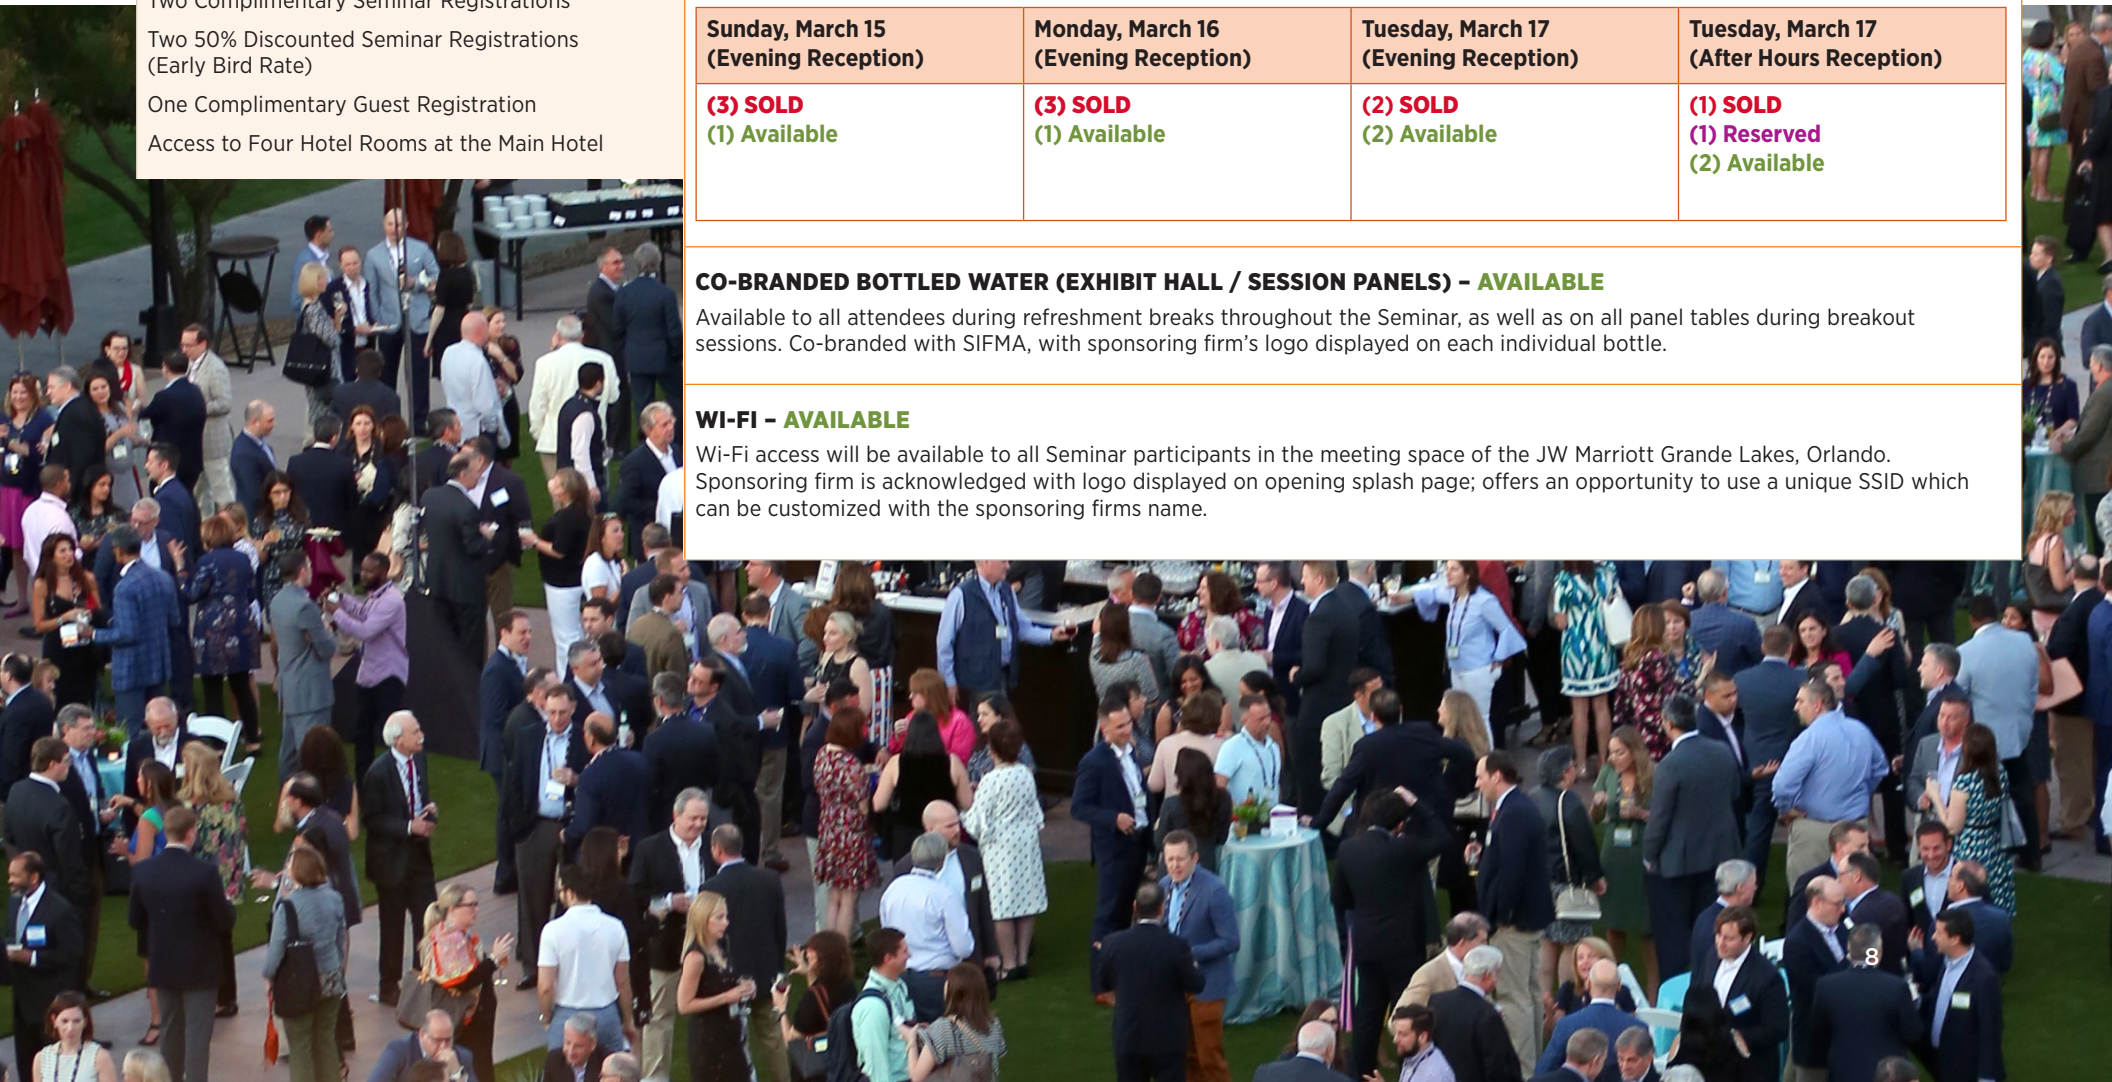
Two Complimentary Seminar Registrations

Two 50% Discounted Seminar Registrations (Early Bird Rate)

One Complimentary Guest Registration

Access to Four Hotel Rooms at the Main Hotel

| Sunday, March 15 (Evening Reception) | Monday, March 16 (Evening Reception) | Tuesday, March 17 (Evening Reception) | Tuesday, March 17 (After Hours Reception) |
|---|---|---|---|
| (3) SOLD (1) Available | (3) SOLD (1) Available | (2) SOLD (2) Available | (1) SOLD (1) Reserved (2) Available |

CO-BRANDED BOTTLED WATER (EXHIBIT HALL / SESSION PANELS) – AVAILABLE

Available to all attendees during refreshment breaks throughout the Seminar, as well as on all panel tables during breakout sessions. Co-branded with SIFMA, with sponsoring firm's logo displayed on each individual bottle.

WI-FI – AVAILABLE

Wi-Fi access will be available to all Seminar participants in the meeting space of the JW Marriott Grande Lakes, Orlando. Sponsoring firm is acknowledged with logo displayed on opening splash page; offers an opportunity to use a unique SSID which can be customized with the sponsoring firms name.

8